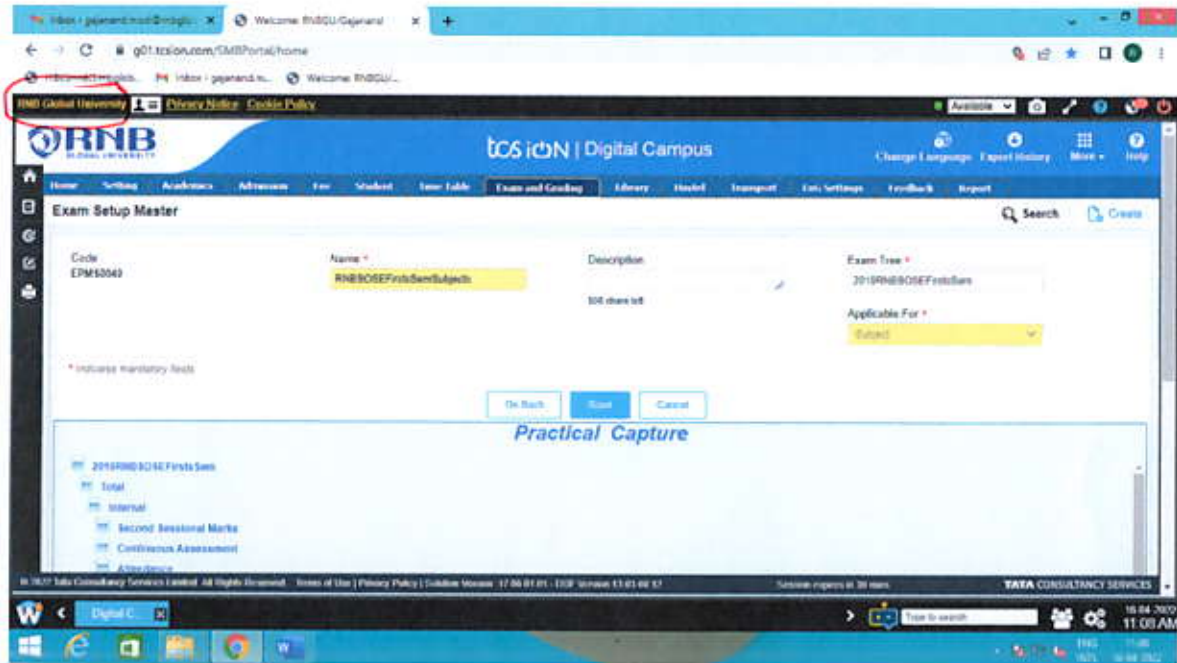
Inbox - gajanand.modi@rnbglo... × Welcome: RNBGU/Gajanand × +

g01.tcsion.com/SMBPortal/home

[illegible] Inbox - gajanand.m... Welcome: RNBGU/...

RNB Global University | Privacy Notice Cookie Policy

Available

RNB GLOBAL UNIVERSITY

tcs iON | Digital Campus

Change Language Export History More Help

Home Setting Academics Admission Fee Student Time Table Exam and Grading Library Hostel Transport Erts Settings Feedback Report

Exam Setup Master

Search Create

Code
EPM50043

Name *
RNBBOSEFirstsSemSubjects

Description

500 chars left

Exam Tree *
2018RNBBOSEFirstsSem

Applicable For *
Subject

* Indicates mandatory fields

Go Back Save Cancel

Practical Capture

2018RNBBOSEFirstsSem
Total
Internal
Second Sessional Marks
Continuous Assessment
Attendance

© 2022 Tata Consultancy Services Limited. All Rights Reserved. Terms of Use | Privacy Policy | Solution Version 17.06.01.01 - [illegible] Version 13.01.60.57

Session expires in 30 mins

TATA CONSULTANCY SERVICES

Digital C...

Type to search

16-04-2022
11:08 AM

ENG
11:08
16-04-2022